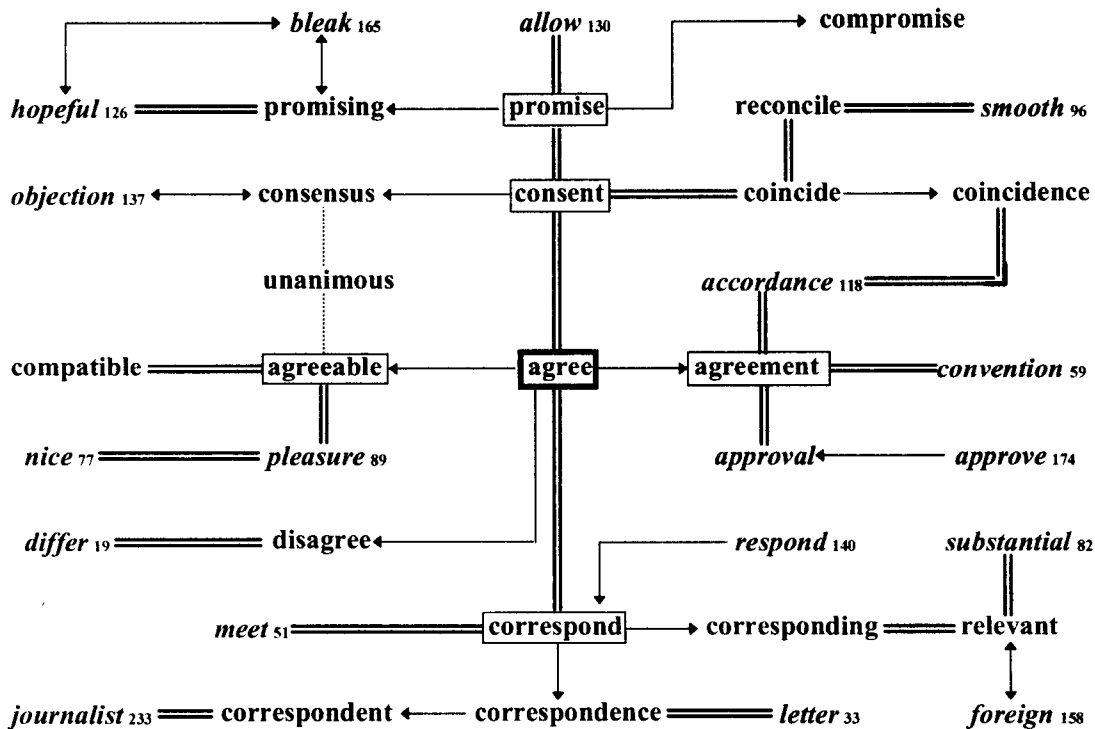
bleak 165
allow 130
compromise
hopeful 126
promising
promise
reconcile
smooth 96
objection 137
consensus
consent
coincide
coincidence
unanimous
accordance 118
compatible
agreeable
agree
agreement
convention 59
nice 77
pleasure 89
approval
approve 174
differ 19
disagree
respond 140
substantial 82
meet 51
correspond
corresponding
relevant
journalist 233
correspondent
correspondence
letter 33
foreign 158